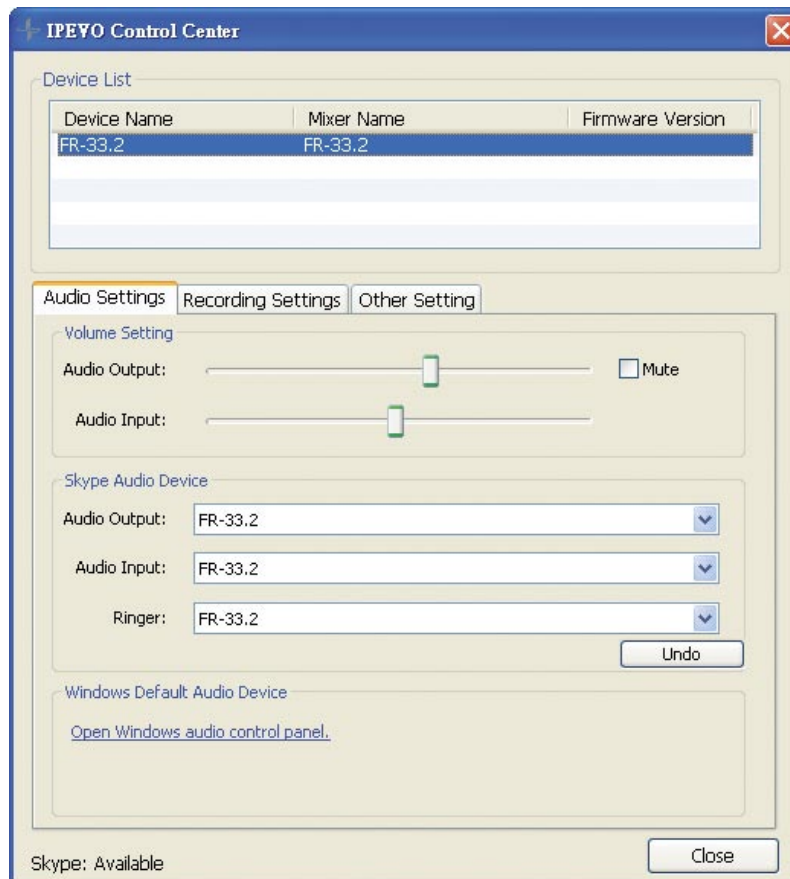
IPEVO Control Center

Device List

| Device Name | Mixer Name | Firmware Version |
|---|---|---|
| FR-33.2 | FR-33.2 | |

Audio Settings | Recording Settings | Other Setting

Volume Setting

Audio Output:

Mute

Audio Input:

Skype Audio Device

Audio Output: FR-33.2

Audio Input: FR-33.2

Ringer: FR-33.2

Undo

Windows Default Audio Device

Open Windows audio control panel.

Skype: Available

Close